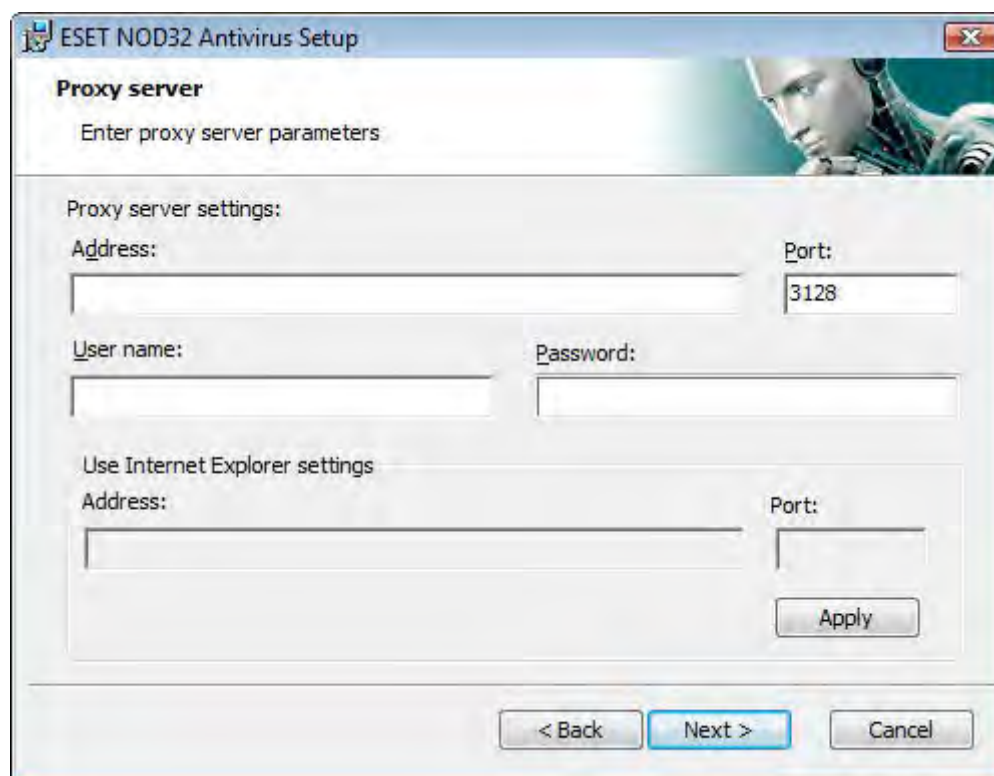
ESET NOD32 Antivirus Setup

Proxy server

Enter proxy server parameters

Proxy server settings:

Address:

Port:

3128

User name:

Password:

Use Internet Explorer settings

Address:

Port:

Apply

< Back

Next >

Cancel